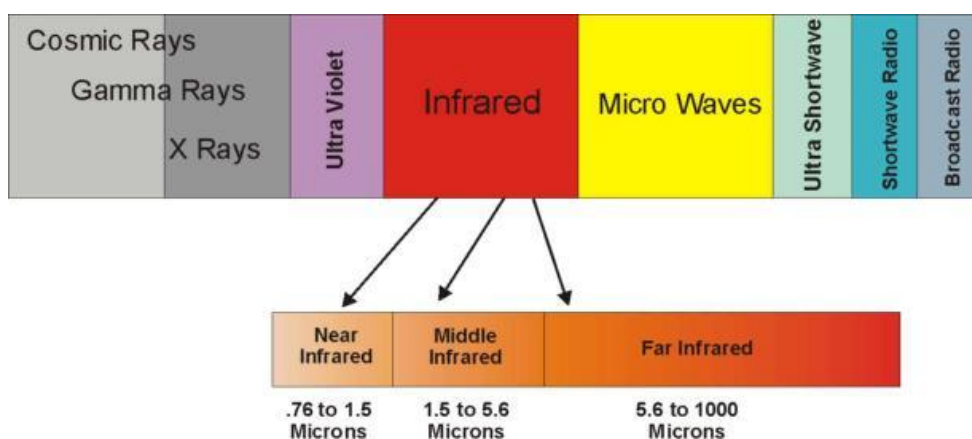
Cosmic Rays
Gamma Rays
X Rays
Ultra Violet
Infrared
Micro Waves
Ultra Shortwave
Shortwave Radio
Broadcast Radio

| Near Infrared | Middle Infrared | Far Infrared |
|---|---|---|

.76 to 1.5 Microns
1.5 to 5.6 Microns
5.6 to 1000 Microns